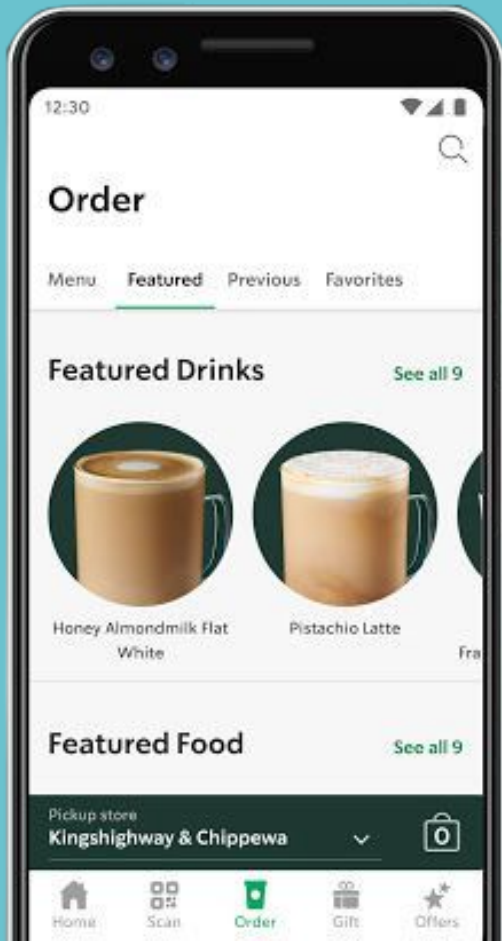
12:30

Order

Menu Featured Previous Favorites

Featured Drinks

See all 9

Honey Almondmilk Flat White

Pistachio Latte

Fra

Featured Food

See all 9

Pickup store

Kingshighway & Chippewa

0

Home Scan Order Gift Offers